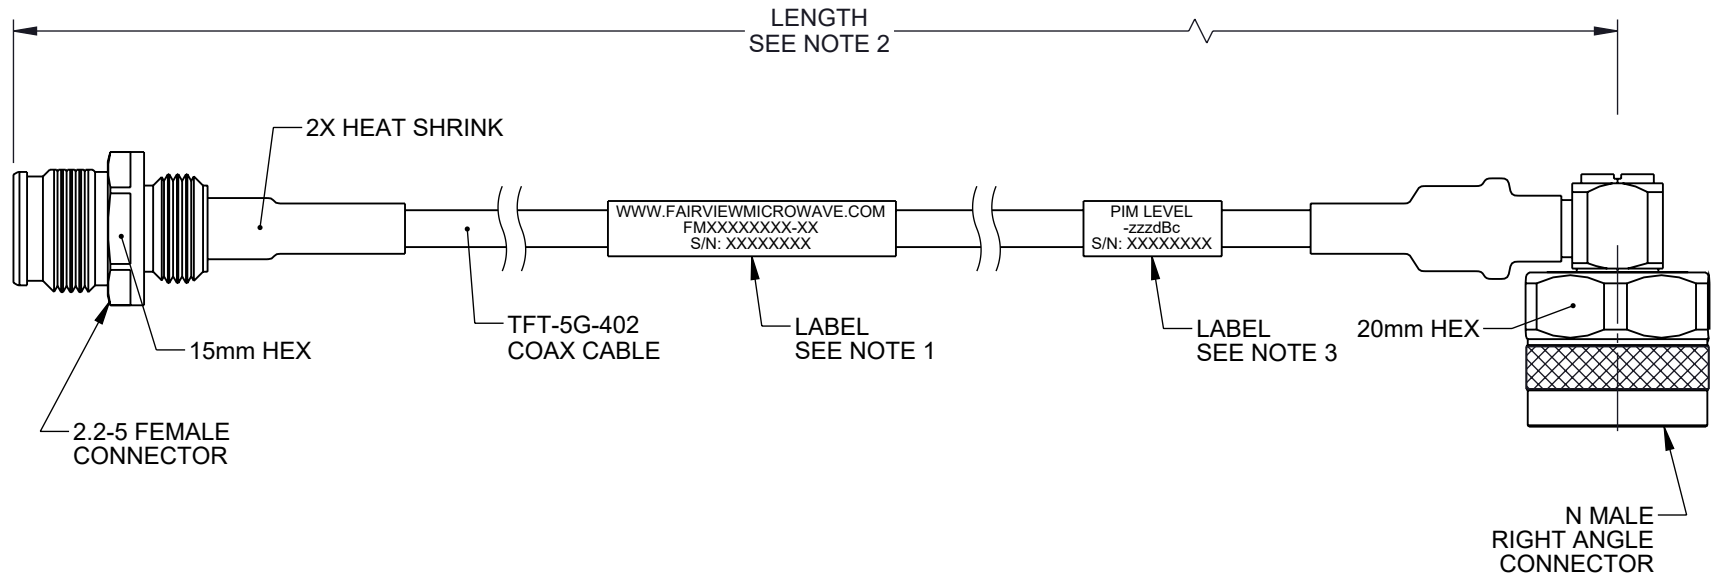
LENGTH
SEE NOTE 2

2X HEAT SHRINK

WWW.FAIRVIEWMICROWAVE.COM
FMXXXXXXXX-XX
S/N: XXXXXXXX

PIM LEVEL
-zzzdBc
S/N: XXXXXXXX

TFT-5G-402
COAX CABLE

LABEL
SEE NOTE 1

LABEL
SEE NOTE 3

20mm HEX

15mm HEX

2.2-5 FEMALE
CONNECTOR

N MALE
RIGHT ANGLE
CONNECTOR